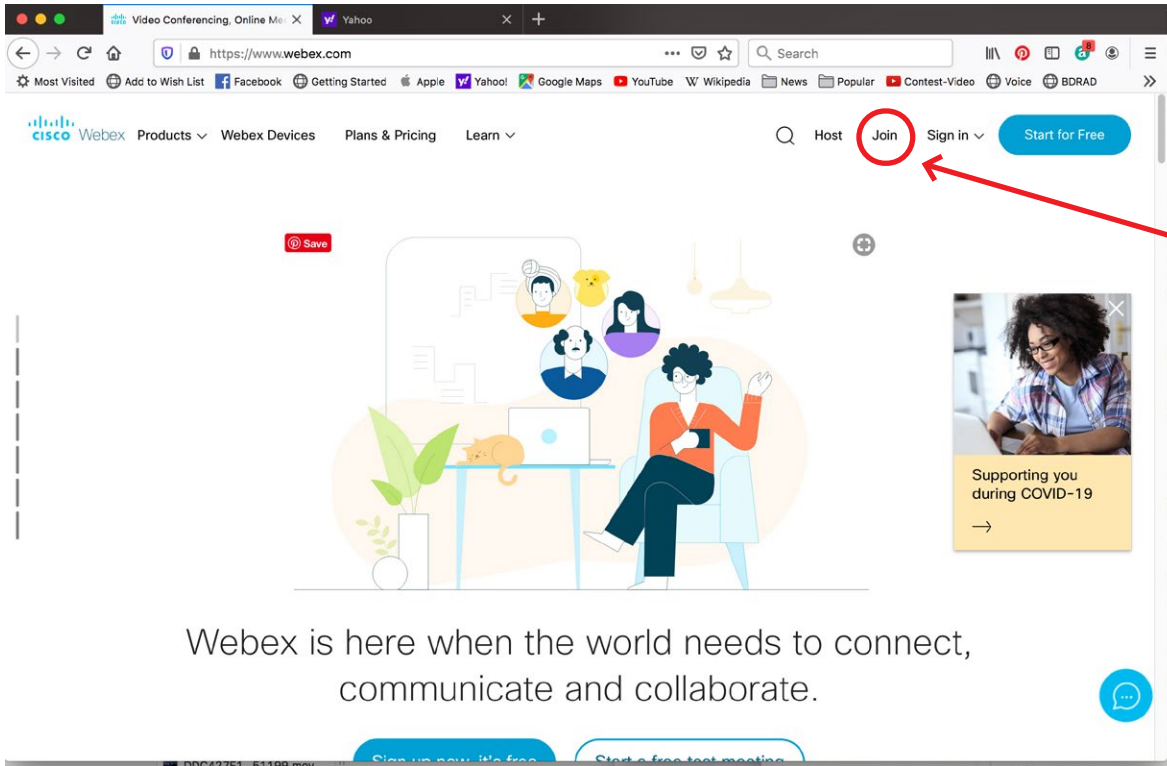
Video Conferencing, Online Me
Yahoo
https://www.webex.com
Search
8
Most Visited Add to Wish List Facebook Getting Started Apple Yahoo! Google Maps YouTube Wikipedia News Popular Contest-Video Voice BDRAD
cisco Webex Products Webex Devices Plans & Pricing Learn Host Join Sign in Start for Free
Save
Supporting you during COVID-19
→
Webex is here when the world needs to connect, communicate and collaborate.
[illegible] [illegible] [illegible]